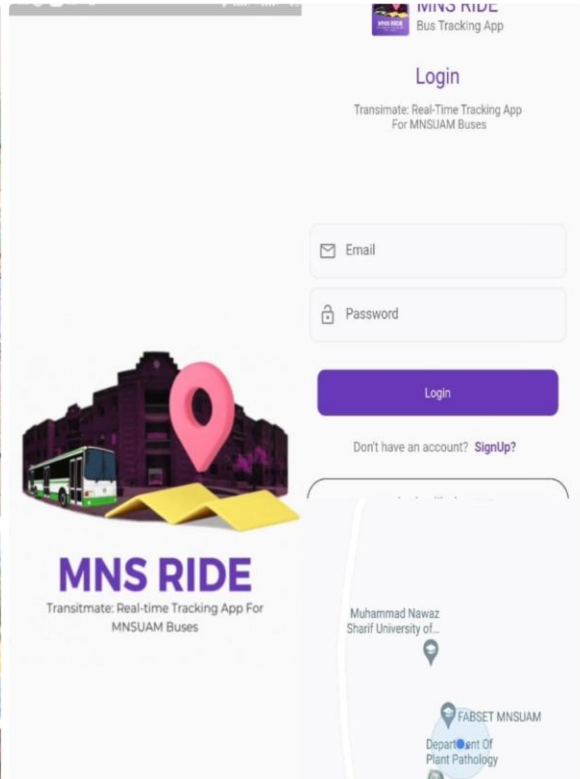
MNS RIDE
Bus Tracking App

Login

Transimate: Real-Time Tracking App For MNSUAM Buses

Email

Password

Login

Don't have an account? SignUp?

MNS RIDE

Transitmate: Real-time Tracking App For MNSUAM Buses

Muhammad Nawaz Sharif University of...

FABSET MNSUAM

Depart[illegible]ent Of Plant Pathology